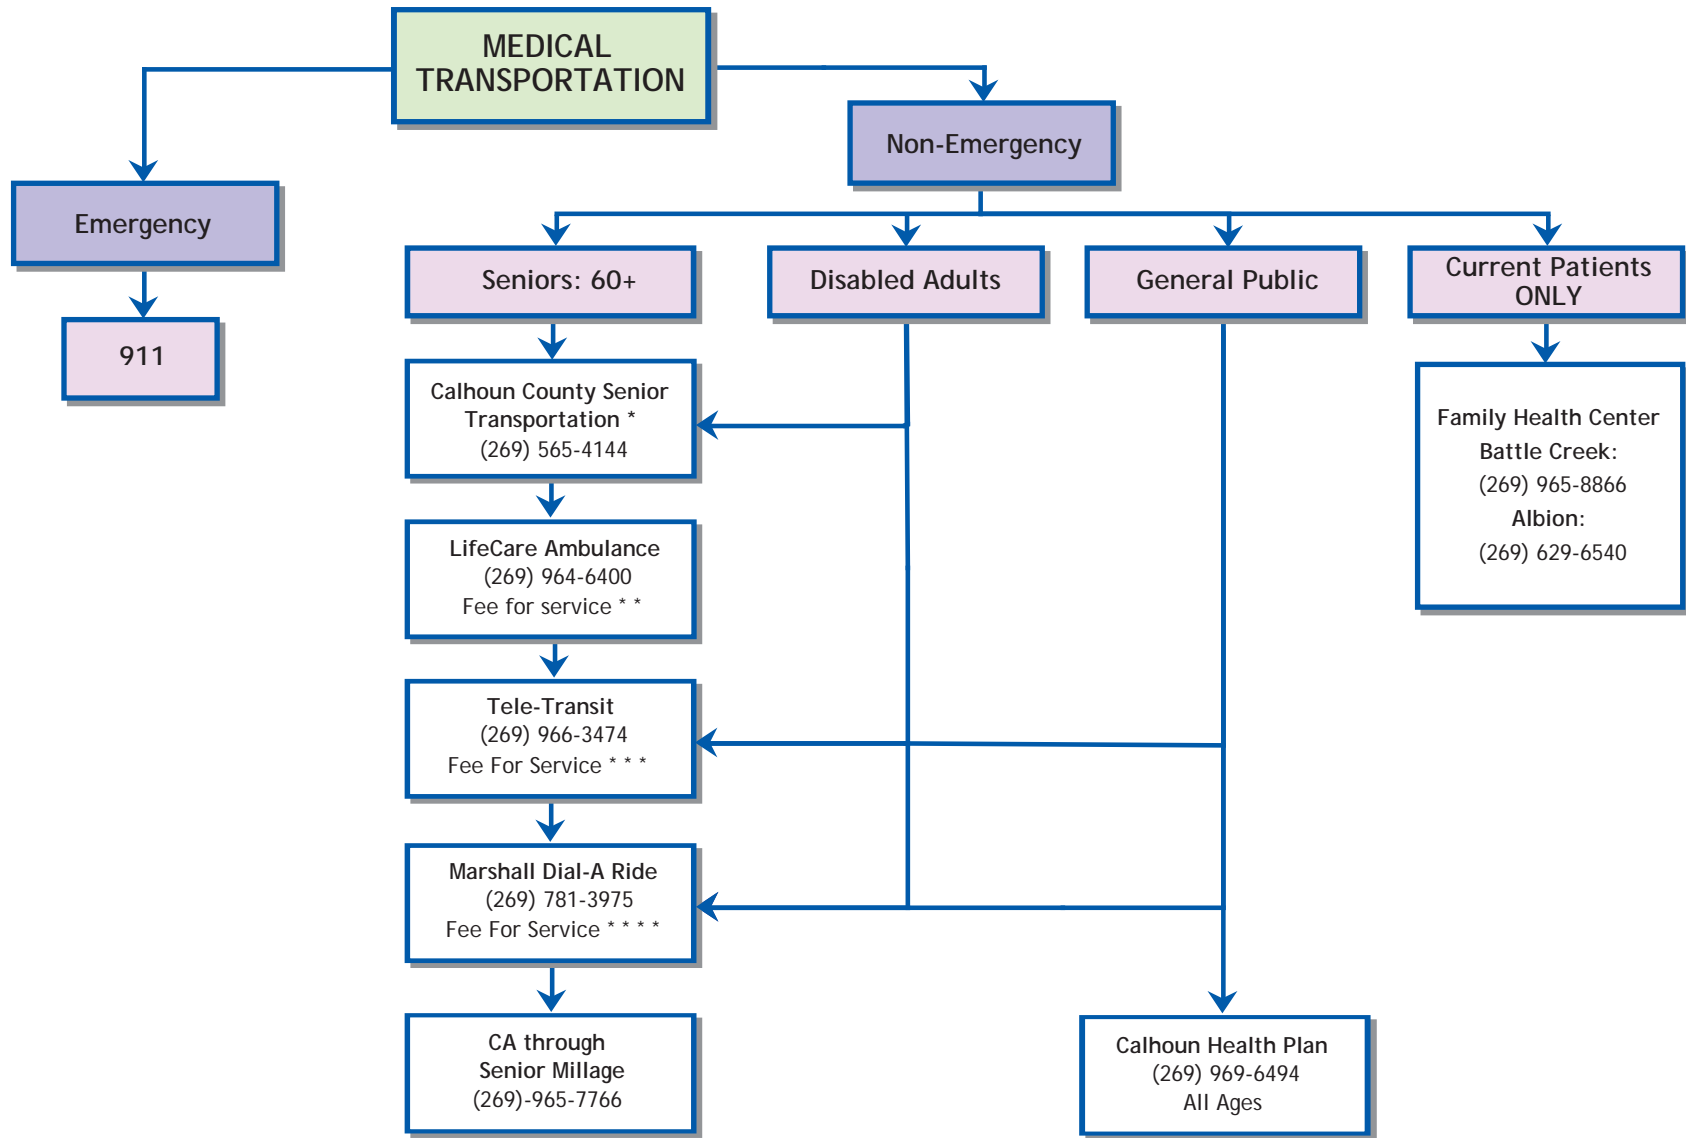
MEDICAL TRANSPORTATION

Emergency

911

Non-Emergency

Seniors: 60+

Disabled Adults

General Public

Current Patients ONLY

Calhoun County Senior Transportation *
(269) 565-4144

LifeCare Ambulance
(269) 964-6400
Fee for service * *

Tele-Transit
(269) 966-3474
Fee For Service * * *

Marshall Dial-A Ride
(269) 781-3975
Fee For Service * * * *

CA through Senior Millage
(269)-965-7766

Family Health Center
Battle Creek:
(269) 965-8866
Albion:
(269) 629-6540

Calhoun Health Plan
(269) 969-6494
All Ages